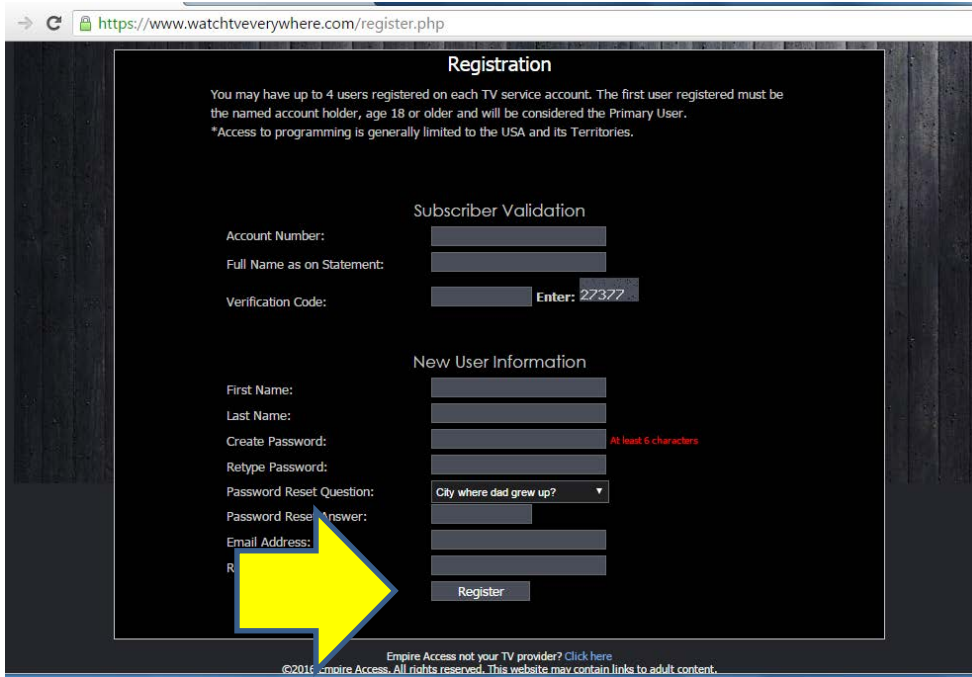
https://www.watchtveverywhere.com/register.php

Registration

You may have up to 4 users registered on each TV service account. The first user registered must be the named account holder, age 18 or older and will be considered the Primary User.
*Access to programming is generally limited to the USA and its Territories.

Subscriber Validation

Account Number:

Full Name as on Statement:

Verification Code: Enter: 27377

New User Information

First Name:

Last Name:

Create Password: At least 6 characters

Retype Password:

Password Reset Question: City where dad grew up?

Password Rese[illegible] Answer:

Email Address:

R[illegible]

Register

Empire Access not your TV provider? Click here

©2016 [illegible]mpire Access. All rights reserved. This website may contain links to adult content.